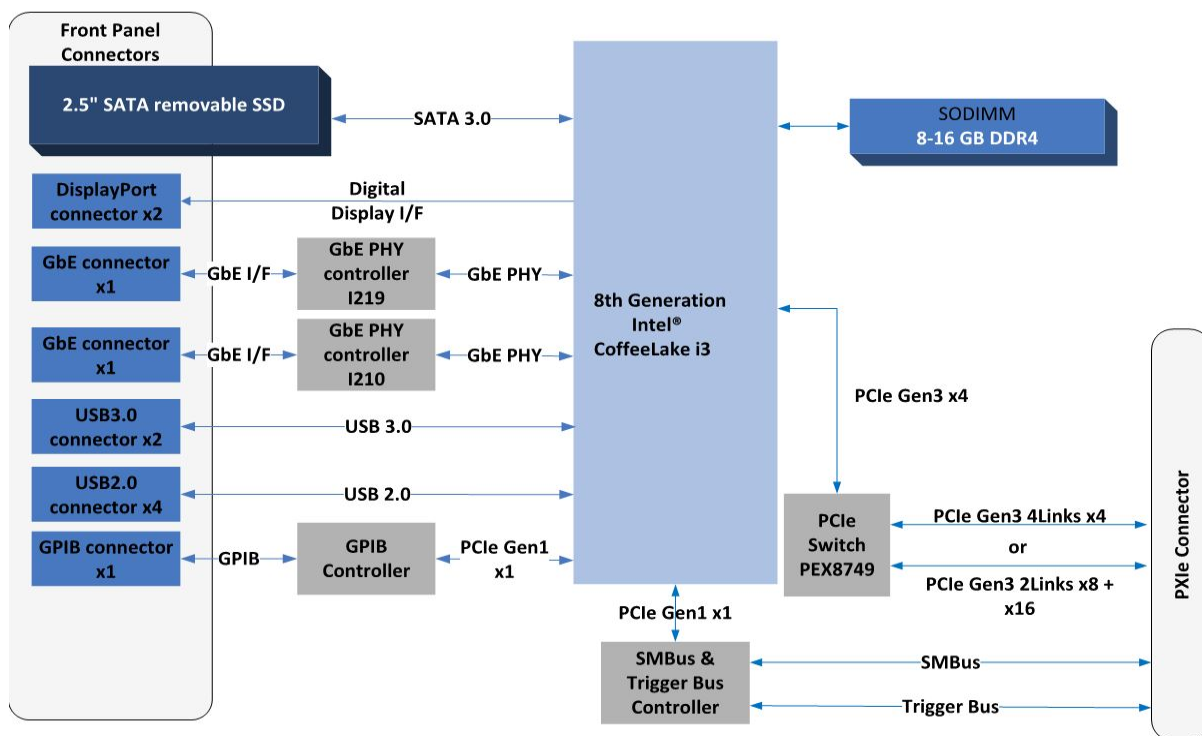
Front Panel Connectors

2.5" SATA removable SSD

SATA 3.0

SODIMM
8-16 GB DDR4

DisplayPort connector x2

Digital Display I/F

GbE connector x1

GbE I/F

GbE PHY controller I219

GbE PHY

8th Generation Intel® CoffeeLake i3

GbE connector x1

GbE I/F

GbE PHY controller I210

GbE PHY

PCIe Gen3 x4

USB3.0 connector x2

USB 3.0

USB2.0 connector x4

USB 2.0

GPIB connector x1

GPIB

GPIB Controller

PCIe Gen1 x1

PCIe Switch PEX8749

PCIe Gen3 4Links x4

or

PCIe Gen3 2Links x8 + x16

PXIe Connector

PCIe Gen1 x1

SMBus & Trigger Bus Controller

SMBus

Trigger Bus